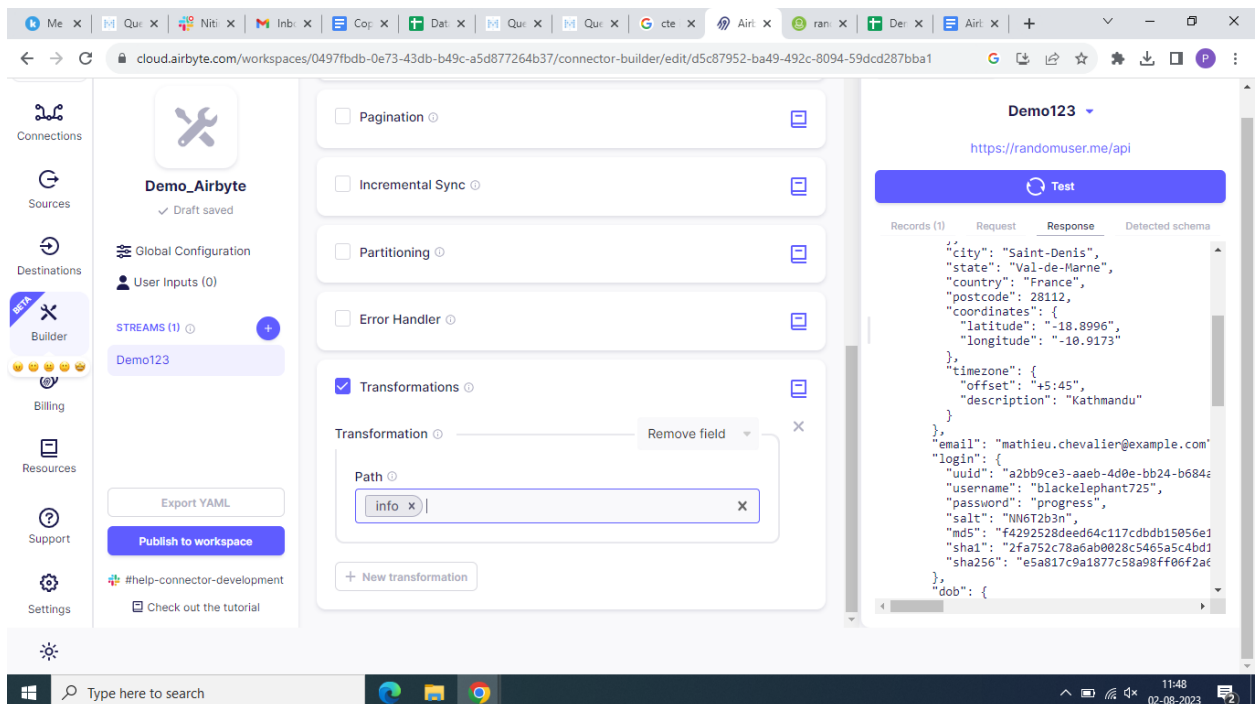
Me × | Que × | Niti × | Inbo × | Cop × | Dat × | Que × | Que × | cte × | Airb × | rand × | Den × | Airb × | +

cloud.airbyte.com/workspaces/0497fbdb-0e73-43db-b49c-a5d877264b37/connector-builder/edit/d5c87952-ba49-492c-8094-59dcd287bba1

Connections

Sources

Destinations

BETA
Builder

Billing

Resources

Support

Settings

Demo_Airbyte
✓ Draft saved

Global Configuration

User Inputs (0)

STREAMS (1)

Demo123

Export YAML

Publish to workspace

#help-connector-development

Check out the tutorial

Pagination

Incremental Sync

Partitioning

Error Handler

Transformations

Transformation

Remove field

Path

info ×

+ New transformation

Demo123

https://randomuser.me/api

Test

Records (1) Request Response Detected schema

"city": "Saint-Denis",
"state": "Val-de-Marne",
"country": "France",
"postcode": 28112,
"coordinates": {
"latitude": "-18.8996",
"longitude": "-10.9173"
},
"timezone": {
"offset": "+5:45",
"description": "Kathmandu"
}
},
"email": "mathieu.chevalier@example.com"
"login": {
"uuid": "a2bb9ce3-aaeb-4d0e-bb24-b684a
"username": "blackelephant725",
"password": "progress",
"salt": "NN6T2b3n",
"md5": "f4292528deed64c117cdbdb15056e1
"sha1": "2fa752c78a6ab0028c5465a5c4bd1
"sha256": "e5a817c9a1877c58a98ff06f2a6
},
"dob": {

Type here to search

11:48
02-08-2023